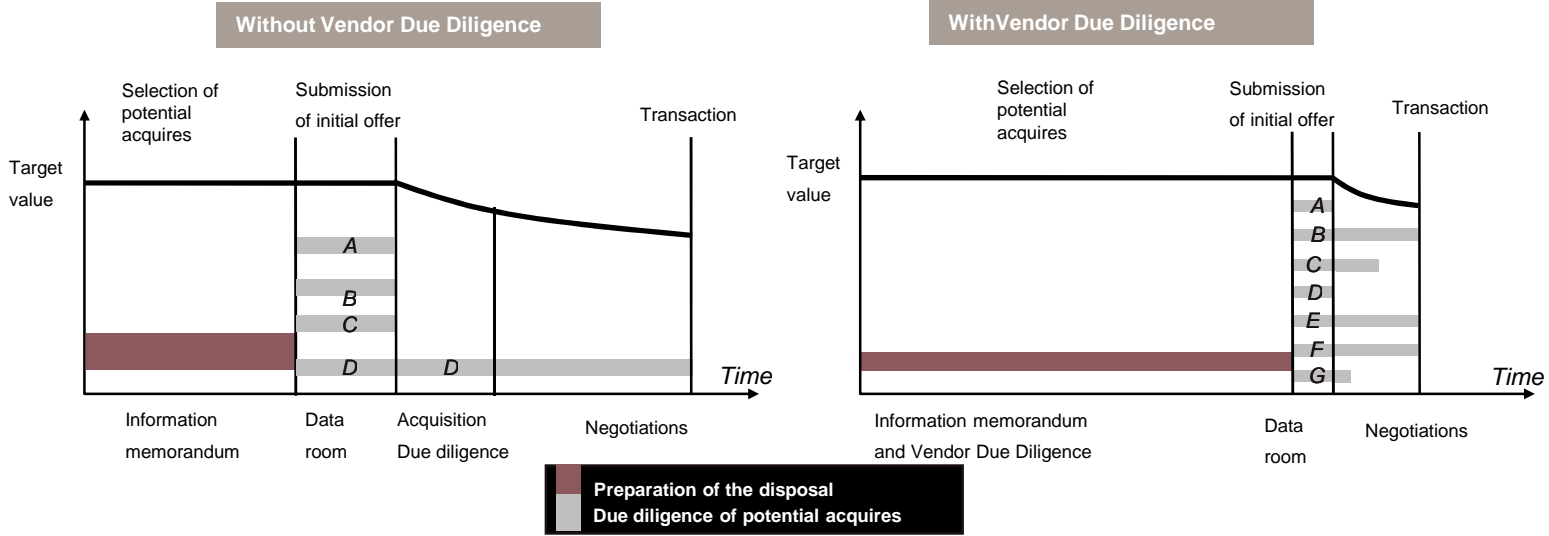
Without Vendor Due Diligence

Selection of potential acquires

Submission of initial offer

Transaction

Target value

A

B

C

D

D

Time

Information memorandum

Data room

Acquisition Due diligence

Negotiations

WithVendor Due Diligence

Selection of potential acquires

Submission of initial offer

Transaction

Target value

A

B

C

D

E

F

G

Time

Information memorandum and Vendor Due Diligence

Data room

Negotiations

Preparation of the disposal
Due diligence of potential acquires